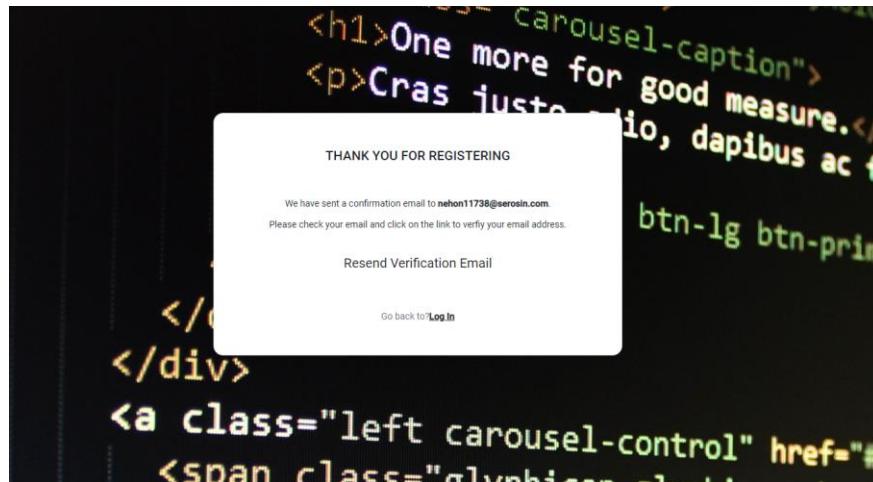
carousel-caption">
<h1>One more for good measure.</
<p>Cras justo odio, dapibus ac

btn-lg btn-pri

</
</div>
<a class="left carousel-control" href="#
<span class="glyphicon

THANK YOU FOR REGISTERING

We have sent a confirmation email to **nehon11738@serosin.com**.

Please check your email and click on the link to verfiy your email address.

Resend Verification Email

Go back to?**Log In**